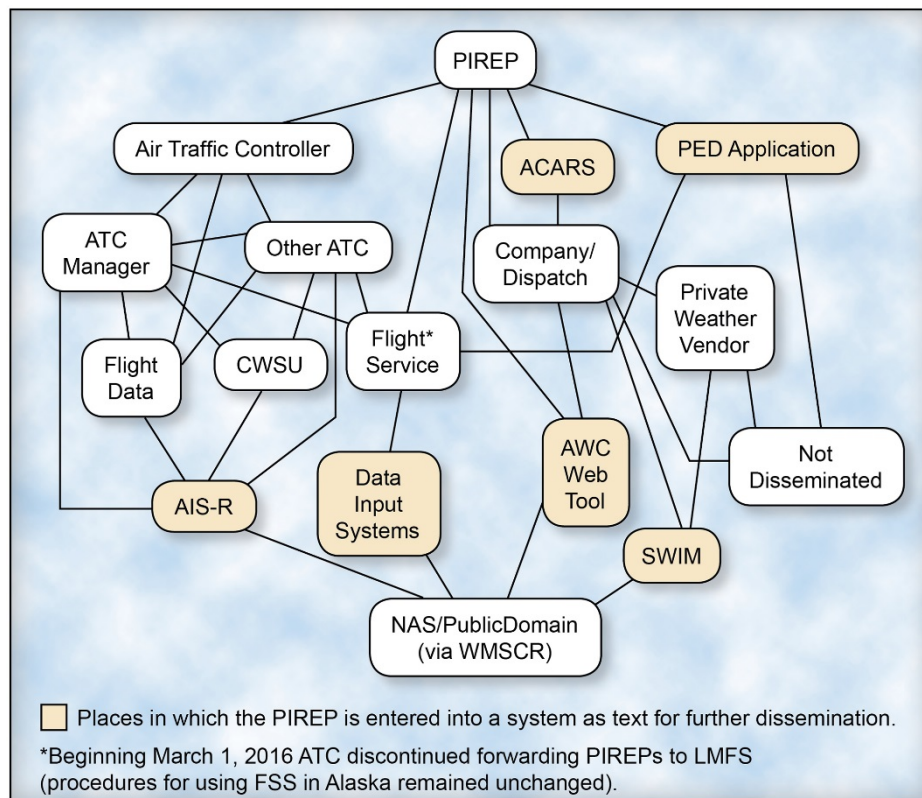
PIREP

Air Traffic Controller

ACARS

PED Application

ATC Manager

Other ATC

Company/ Dispatch

Private Weather Vendor

Flight* Service

Flight Data

CWSU

AWC Web Tool

Not Disseminated

Data Input Systems

AIS-R

SWIM

NAS/PublicDomain (via WMSCR)

Places in which the PIREP is entered into a system as text for further dissemination.

*Beginning March 1, 2016 ATC discontinued forwarding PIREPs to LMFS (procedures for using FSS in Alaska remained unchanged).